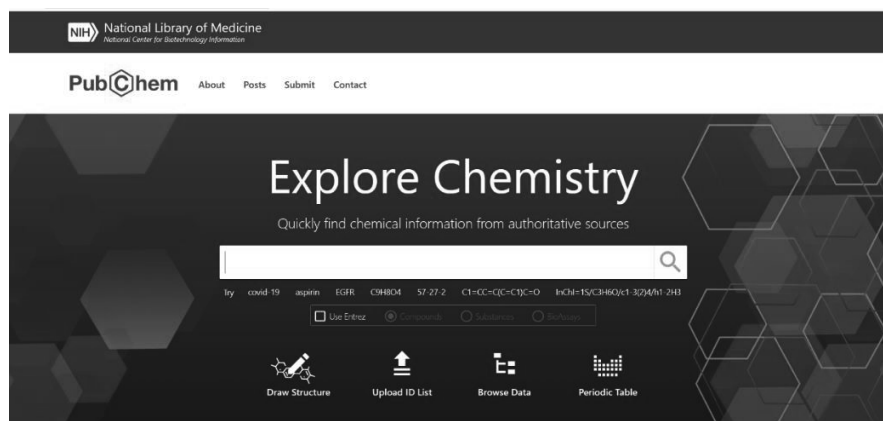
NIH National Library of Medicine
National Center for Biotechnology Information

PubChem About Posts Submit Contact

Explore Chemistry

Quickly find chemical information from authoritative sources

Try covid-19 aspirin EGFR C9H8O4 57-27-2 C1=CC=C(C=C1)C=O InChI=1S/C3H6O/c1-3(2)4/h1-2H3

Use Entrez Compounds Substances BioAssays

Draw Structure Upload ID List Browse Data Periodic Table